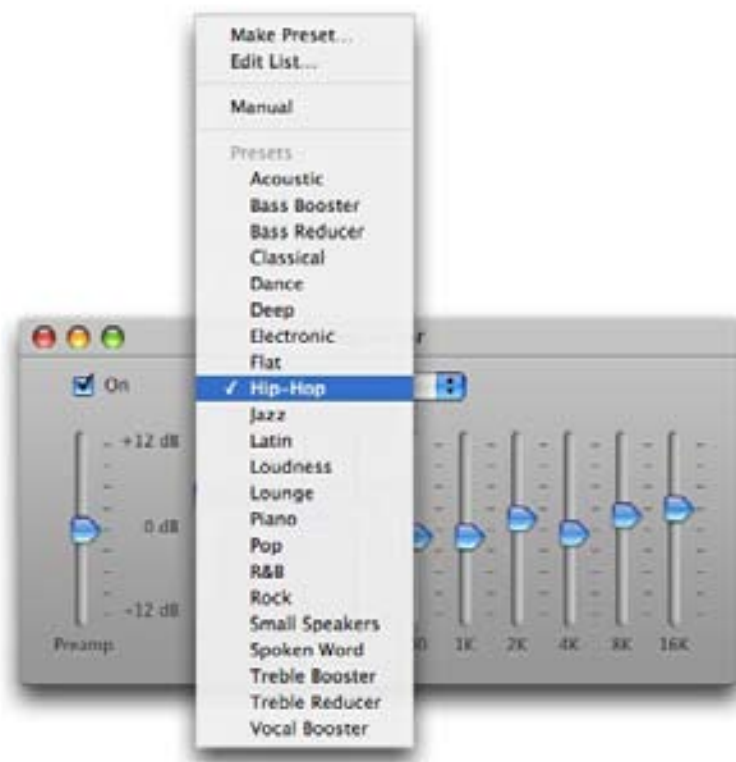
Make Preset...
Edit List...

Manual

Presets
Acoustic
Bass Booster
Bass Reducer
Classical
Dance
Deep
Electronic
Flat
✓ Hip-Hop
Jazz
Latin
Loudness
Lounge
Piano
Pop
R&B
Rock
Small Speakers
Spoken Word
Treble Booster
Treble Reducer
Vocal Booster

r

On

+12 dB

0 dB

-12 dB

Preamp

0 1K 2K 4K 8K 16K